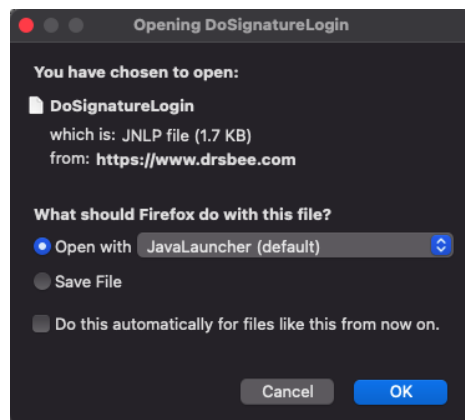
Opening DoSignatureLogin

You have chosen to open:

DoSignatureLogin

which is: JNLP file (1.7 KB)
from: https://www.drsbee.com

What should Firefox do with this file?

Open with JavaLauncher (default)

Save File

Do this automatically for files like this from now on.

Cancel
OK